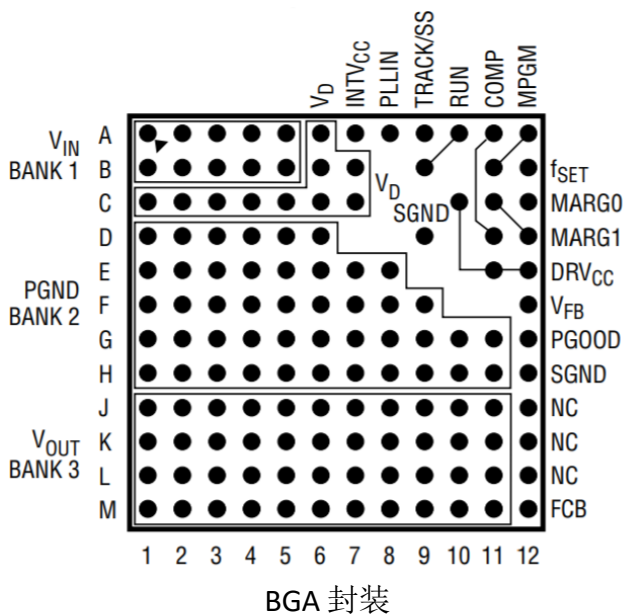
$V_D$ $INTV_{CC}$ PLLIN TRACK/SS RUN COMP MPGM

$V_{IN}$
BANK 1

PGND
BANK 2

$V_{OUT}$
BANK 3

A
B
C
D
E
F
G
H
J
K
L
M

$V_D$
SGND

$f_{SET}$
MARG0
MARG1
$DRV_{CC}$
$V_{FB}$
PGOOD
SGND
NC
NC
NC
FCB

1 2 3 4 5 6 7 8 9 10 11 12

BGA 封装